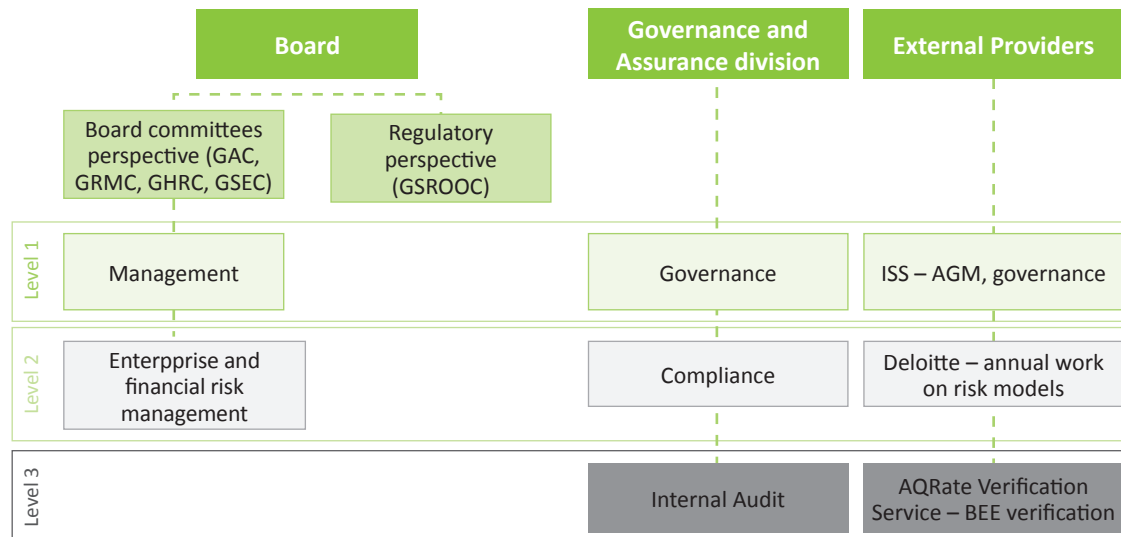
Board

Governance and Assurance division

External Providers

Board committees perspective (GAC, GRMC, GHRC, GSEC)

Regulatory perspective (GSROOC)

Level 1

Management

Governance

ISS – AGM, governance

Level 2

Enterpprise and financial risk management

Compliance

Deloitte – annual work on risk models

Level 3

Internal Audit

AQRate Verification Service – BEE verification